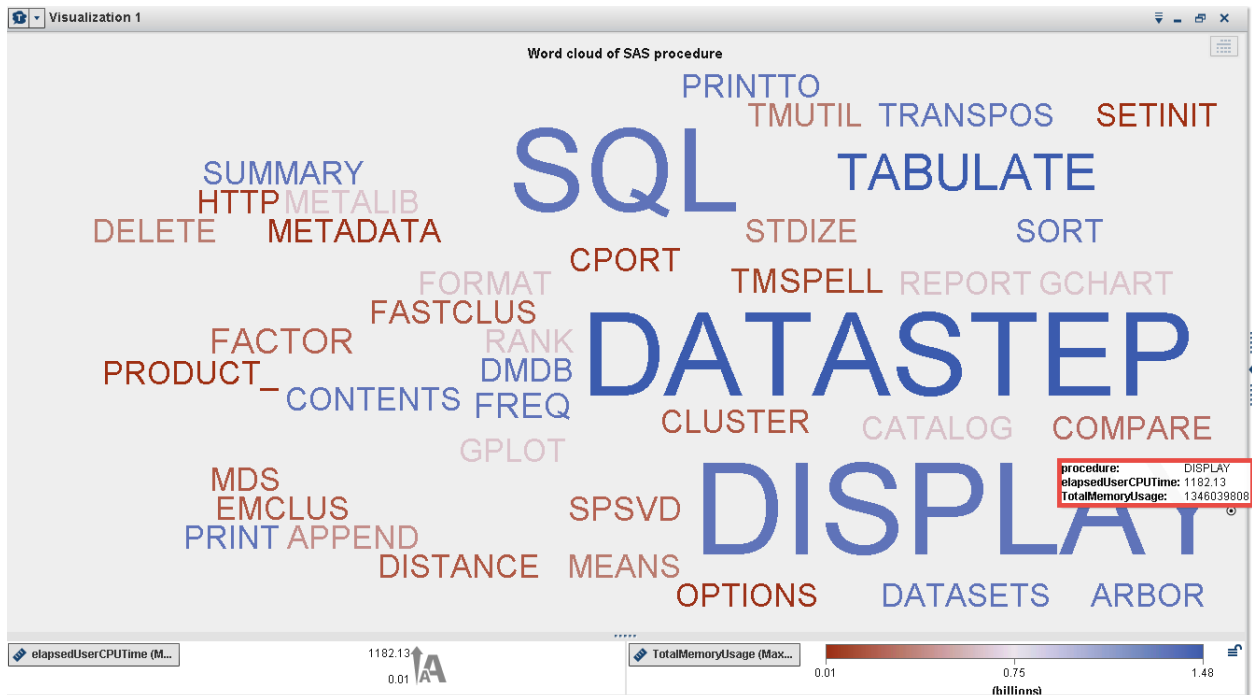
Visualization 1

Word cloud of SAS procedure

PRINTTO
TMUTIL TRANSPOS SETINIT
SQL
TABULATE
SUMMARY
HTTP METALIB
DELETE METADATA
STDIZE
SORT
CPORT
FORMAT
TMSPELL REPORT GCHART
FASTCLUS
FACTOR
RANK
DATASTEP
PRODUCT_
DMDB
CONTENTS
FREQ
CLUSTER
CATALOG COMPARE
GPLOT
DISPLAY
MDS
EMCLUS
SPSVD
PRINT APPEND
DISTANCE
MEANS
OPTIONS
DATASETS ARBOR

| procedure: | DISPLAY |
|---|---|
| elapsedUserCPUTime: | 1182.13 |
| TotalMemoryUsage: | 1346039808 |

elapsedUserCPUTime (M...
1182.13
0.01
TotalMemoryUsage (Max...
0.01
0.75
1.48
(billions)